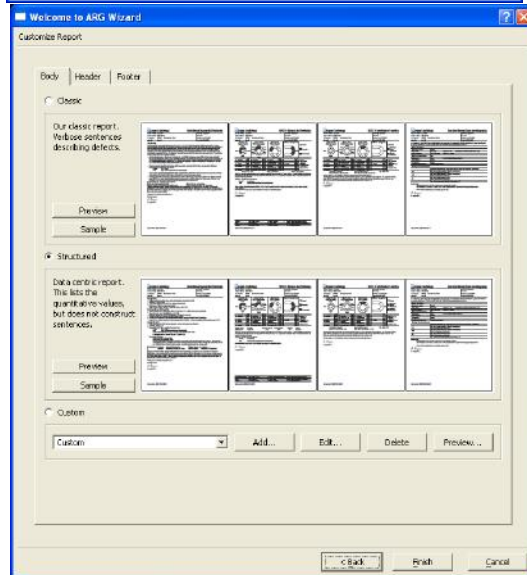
Welcome to ARG Wizard

Customize Report

Body | Header | Footer

Classic

Our classic report. Verbose sentences describing defects.

Preview

Sample

Structured

Data centric report. This lists the quantitative values, but does not construct sentences.

Preview

Sample

Custom

Custom

Add...

Edit...

Delete

Preview...

< Back

Finish

Cancel